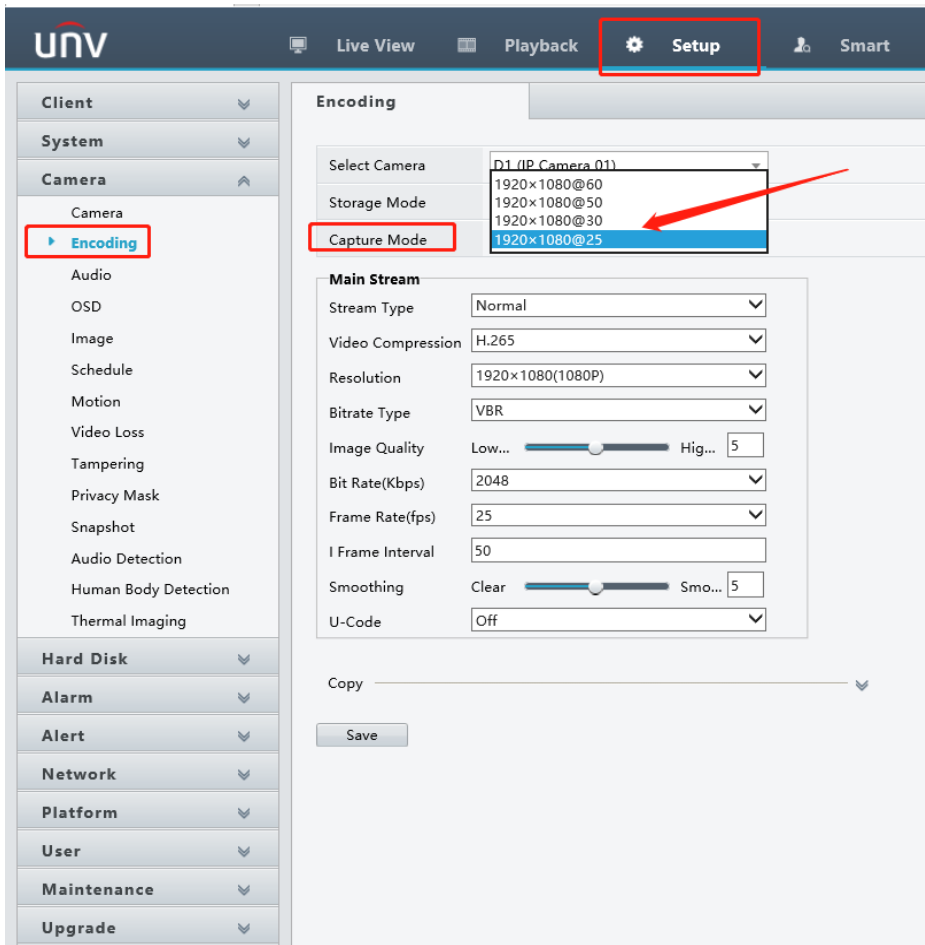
UNV

Live View

Playback

Setup

Smart

Client

System

Camera

Camera

Encoding

Audio

OSD

Image

Schedule

Motion

Video Loss

Tampering

Privacy Mask

Snapshot

Audio Detection

Human Body Detection

Thermal Imaging

Hard Disk

Alarm

Alert

Network

Platform

User

Maintenance

Upgrade

Encoding

Select Camera D1 (IP Camera 01)

Storage Mode

Capture Mode

1920×1080@60
1920×1080@50
1920×1080@30
1920×1080@25

Main Stream

| | |
|---|---|
| Stream Type | Normal |
| Video Compression | H.265 |
| Resolution | 1920×1080(1080P) |
| Bitrate Type | VBR |
| Image Quality | Low... Hig... 5 |
| Bit Rate(Kbps) | 2048 |
| Frame Rate(fps) | 25 |
| I Frame Interval | 50 |
| Smoothing | Clear Smo... 5 |
| U-Code | Off |

Copy

Save